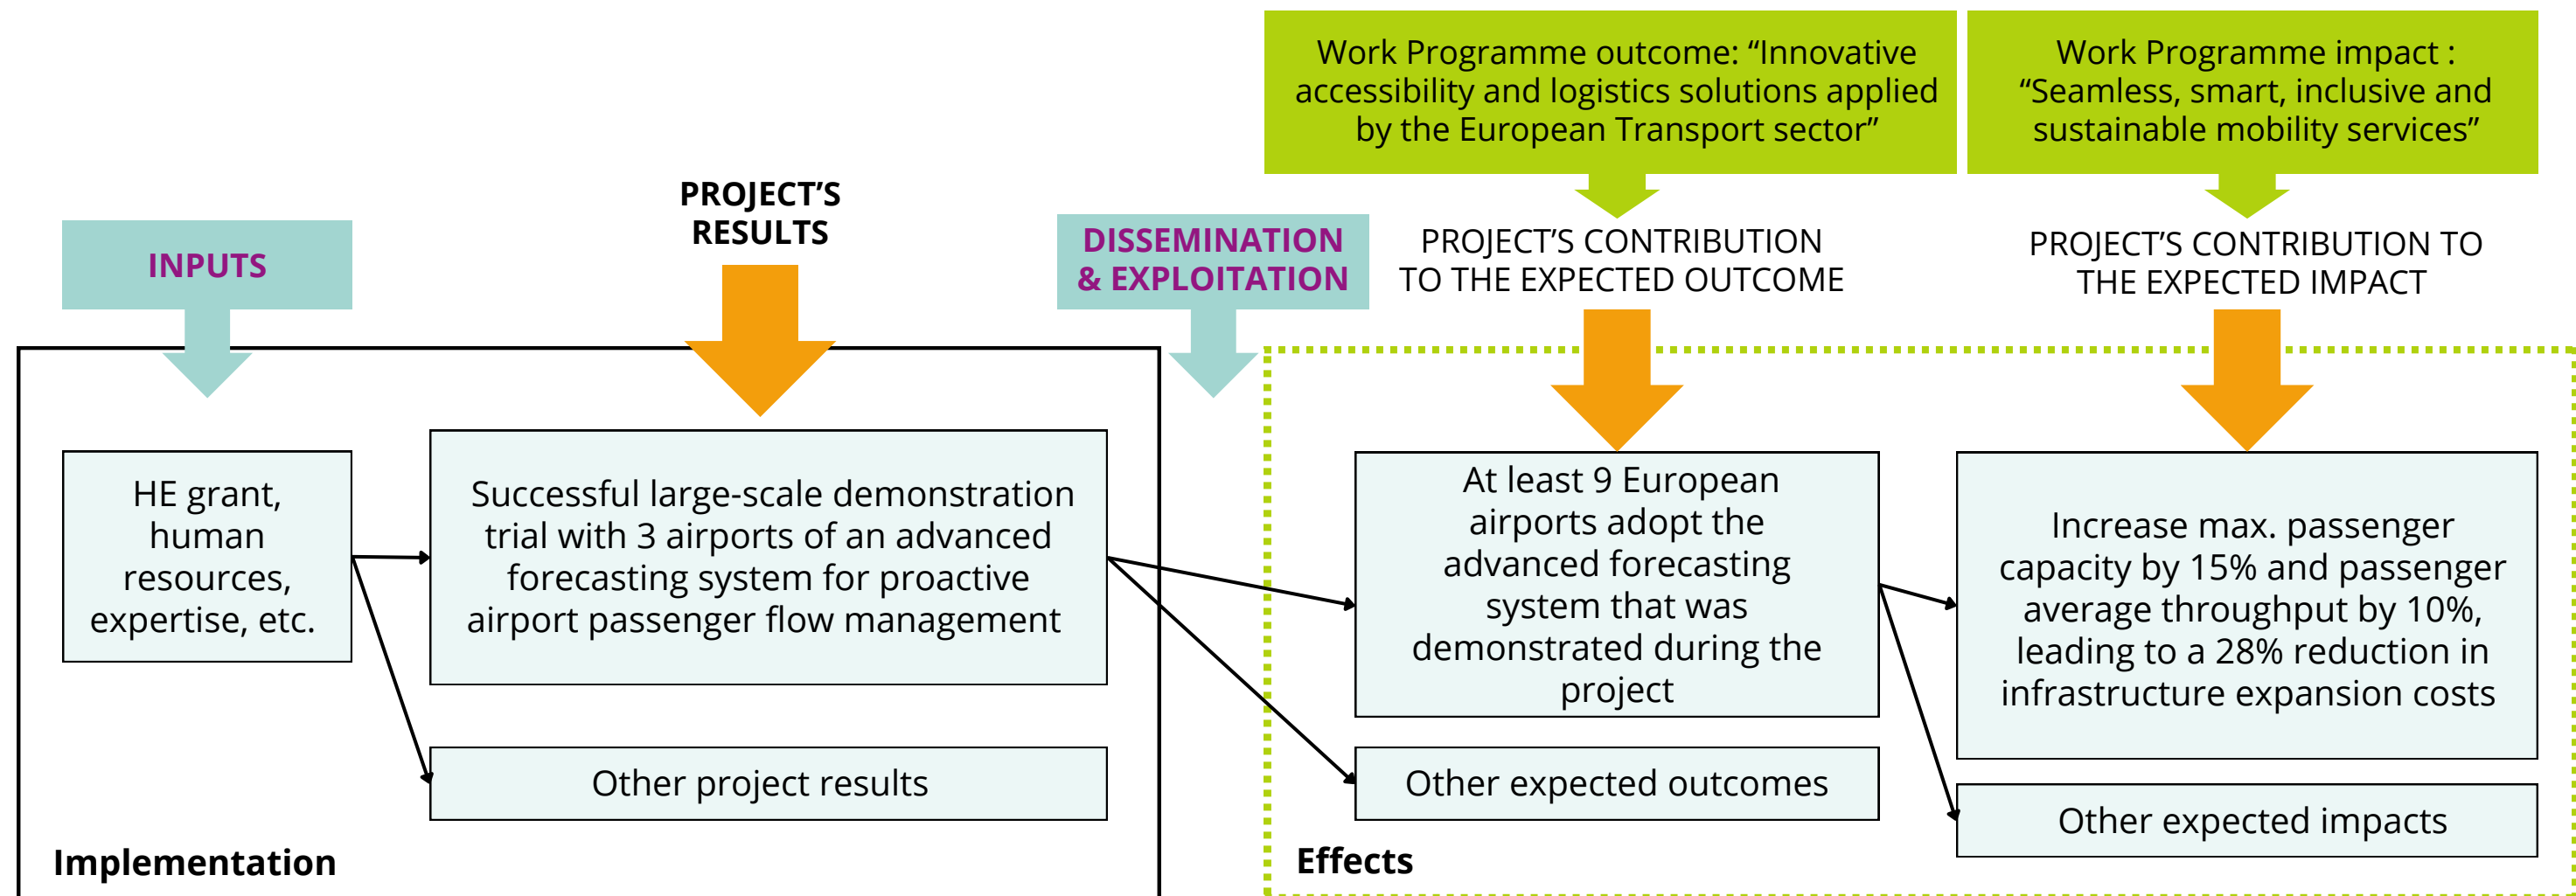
Work Programme outcome: “Innovative accessibility and logistics solutions applied by the European Transport sector”

Work Programme impact : “Seamless, smart, inclusive and sustainable mobility services”

INPUTS

PROJECT’S RESULTS

DISSEMINATION & EXPLOITATION

PROJECT’S CONTRIBUTION TO THE EXPECTED OUTCOME

PROJECT’S CONTRIBUTION TO THE EXPECTED IMPACT

HE grant, human resources, expertise, etc.

Successful large-scale demonstration trial with 3 airports of an advanced forecasting system for proactive airport passenger flow management

Other project results

At least 9 European airports adopt the advanced forecasting system that was demonstrated during the project

Other expected outcomes

Increase max. passenger capacity by 15% and passenger average throughput by 10%, leading to a 28% reduction in infrastructure expansion costs

Other expected impacts

Implementation

Effects